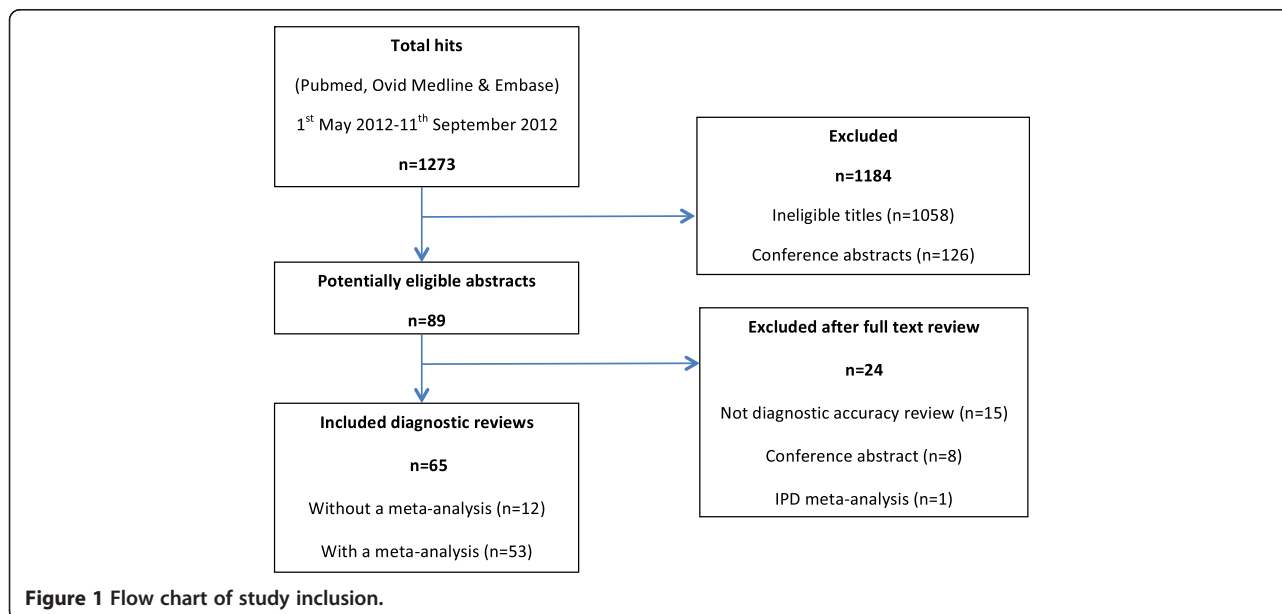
Total hits

(Pubmed, Ovid Medline & Embase)

$1^{st}$ May 2012-$11^{th}$ September 2012

n=1273

Excluded

n=1184

Ineligible titles (n=1058)

Conference abstracts (n=126)

Potentially eligible abstracts

n=89

Excluded after full text review

n=24

Not diagnostic accuracy review (n=15)

Conference abstract (n=8)

IPD meta-analysis (n=1)

Included diagnostic reviews

n=65

Without a meta-analysis (n=12)

With a meta-analysis (n=53)

Figure 1 Flow chart of study inclusion.